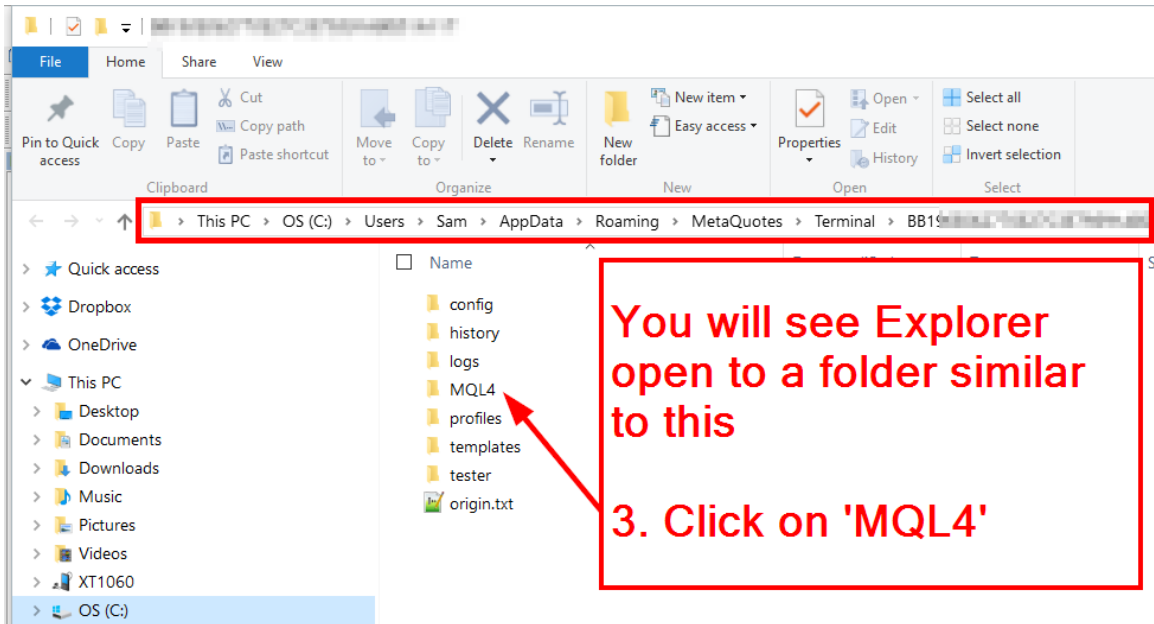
File Home Share View

Pin to Quick access Copy Paste Cut Copy path Paste shortcut
Clipboard

Move to Copy to Delete Rename
Organize

New folder New item Easy access
New

Properties Open Edit History
Open

Select all Select none Invert selection
Select

This PC > OS (C:) > Users > Sam > AppData > Roaming > MetaQuotes > Terminal > BB1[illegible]

Quick access
Dropbox
OneDrive
This PC
Desktop
Documents
Downloads
Music
Pictures
Videos
XT1060
OS (C:)

Name
config
history
logs
MQL4
profiles
templates
tester
origin.txt

You will see Explorer open to a folder similar to this

3. Click on 'MQL4'